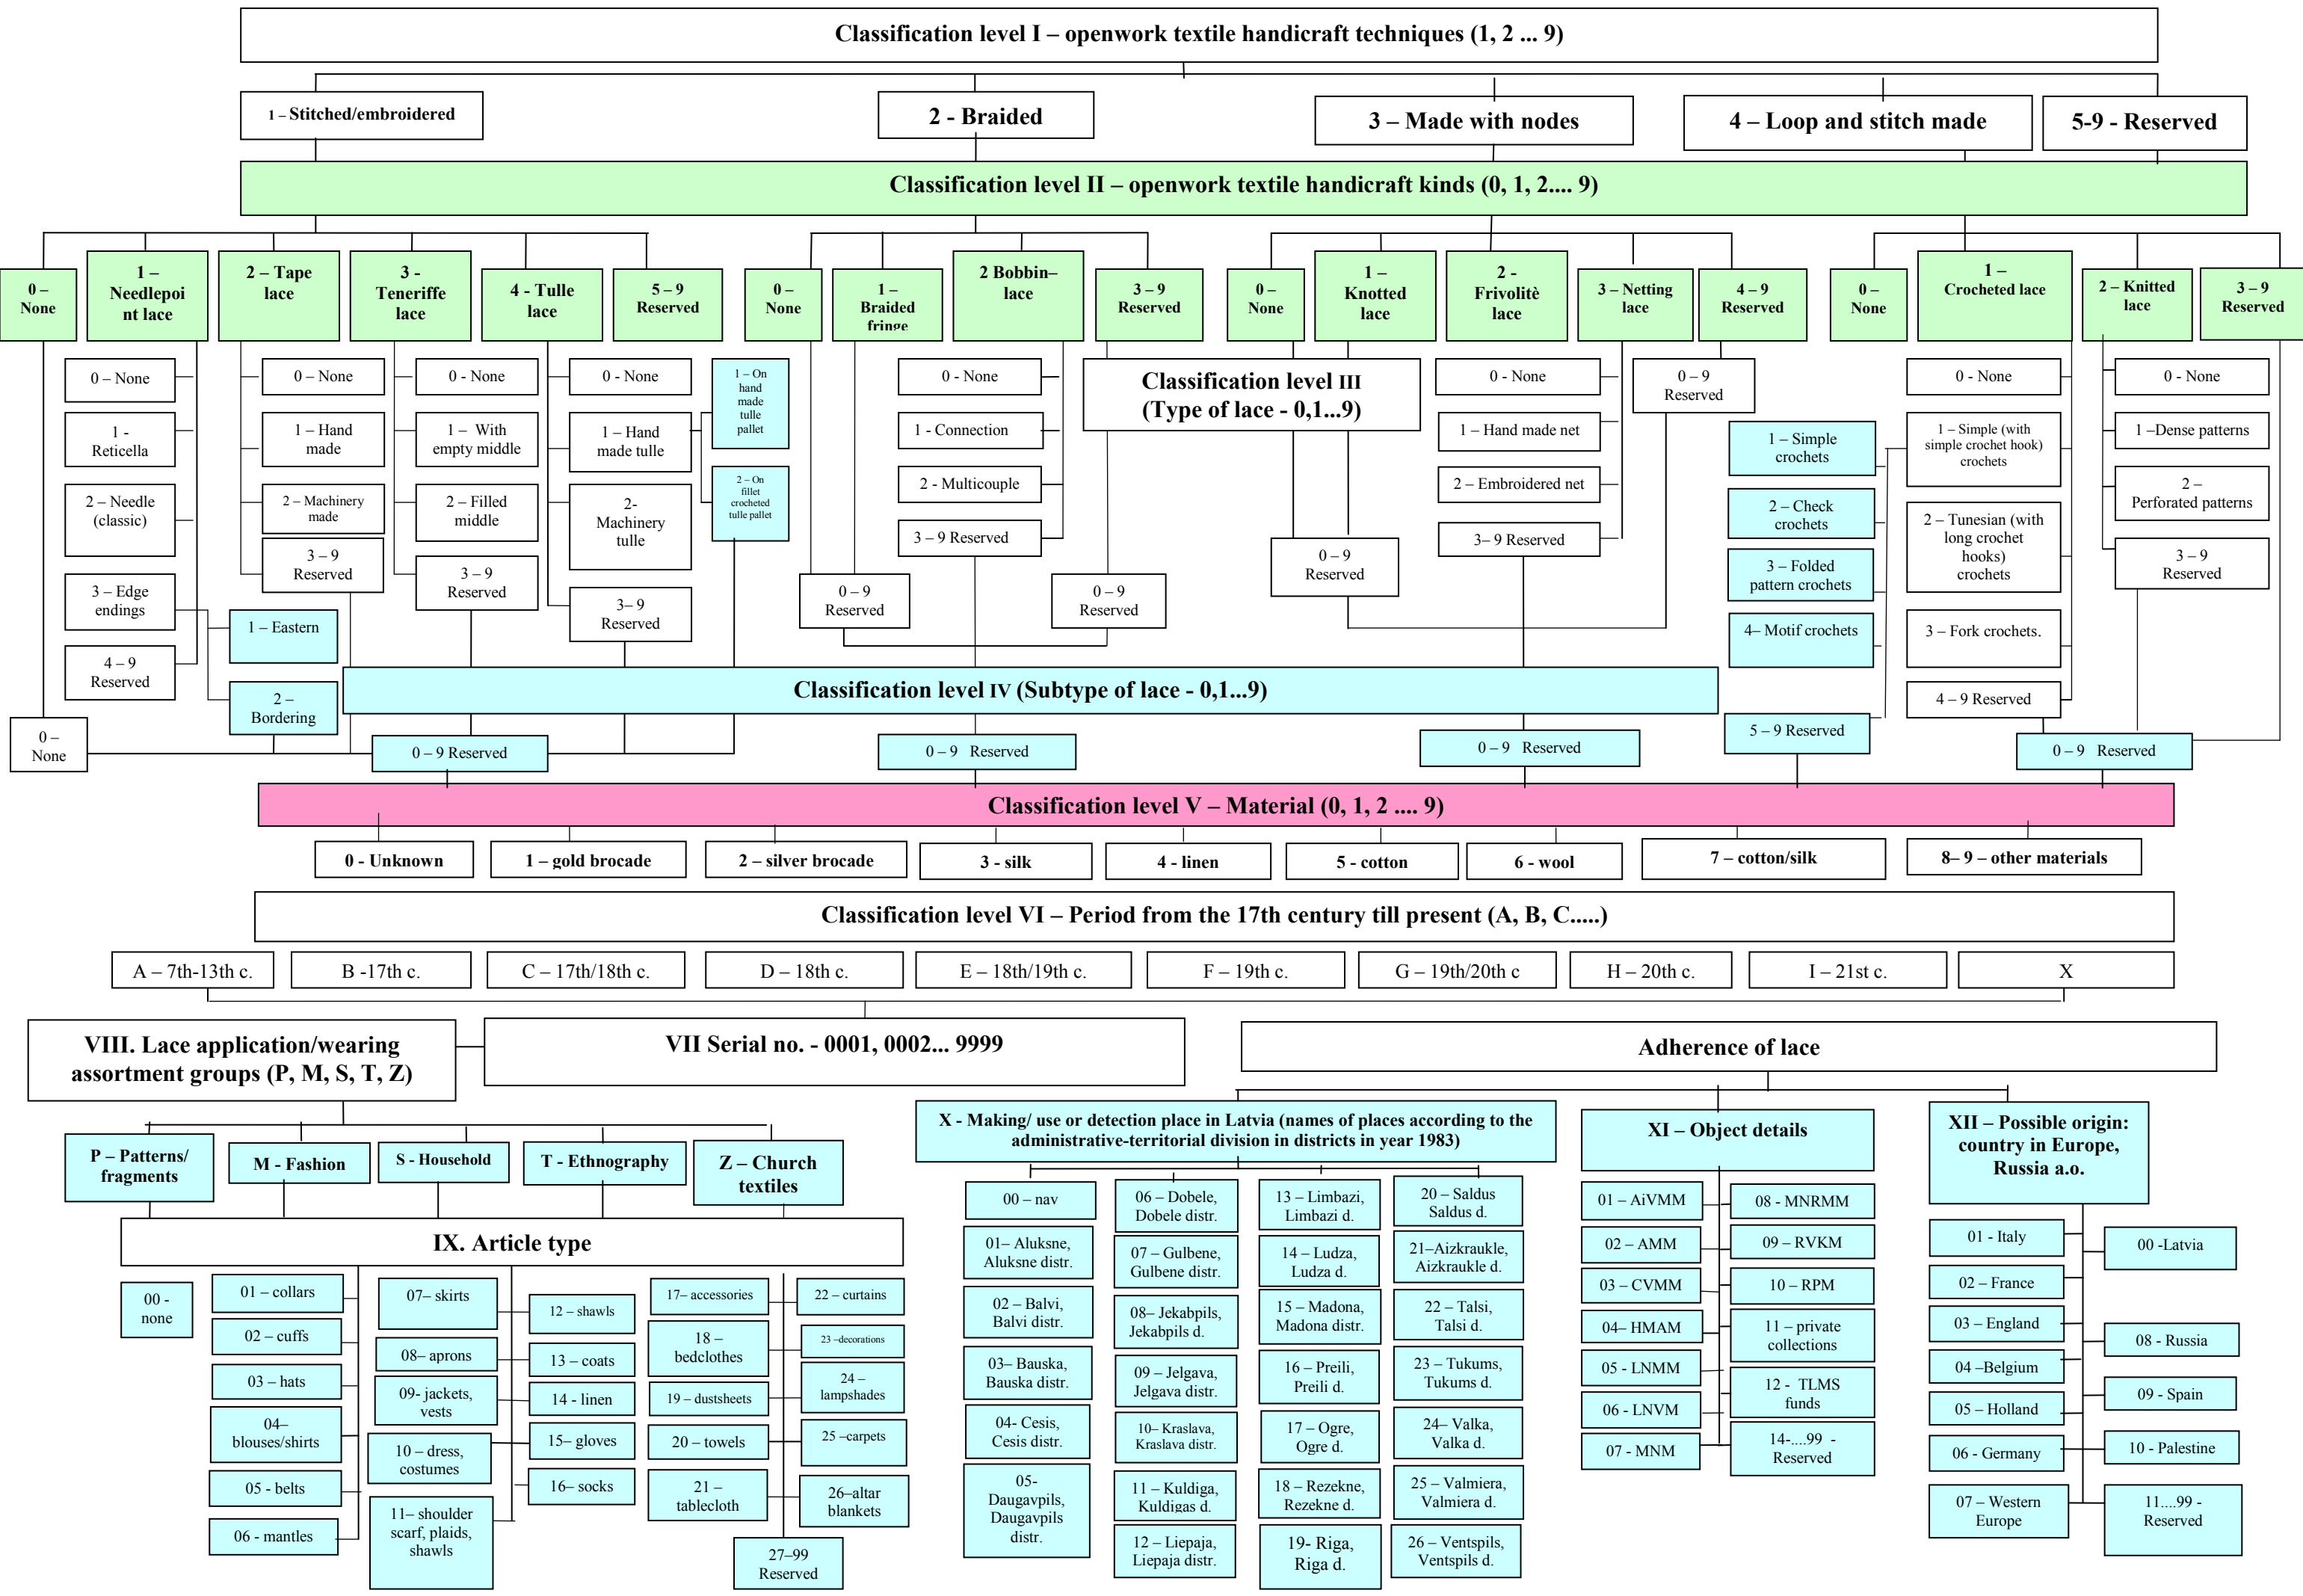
Classification level I – openwork textile handicraft techniques (1, 2 ... 9)

1 – Stitched/embroidered

2 - Braided

3 – Made with nodes

4 – Loop and stitch made

5-9 - Reserved

Classification level II – openwork textile handicraft kinds (0, 1, 2.... 9)

0 – None

1 – Needlepoint lace

2 – Tape lace

3 - Teneriffe lace

4 - Tulle lace

5 – 9 Reserved

0 – None

1 – Braided fringe

2 Bobbin–lace

3 – 9 Reserved

0 – None

1 – Knotted lace

2 - Frivolitè lace

3 – Netting lace

4 – 9 Reserved

0 – None

1 – Crocheted lace

2 – Knitted lace

3 – 9 Reserved

0 – None

1 - Reticella

2 – Needle (classic)

3 – Edge endings

4 – 9 Reserved

0 – None

1 – Eastern

2 – Bordering

0 – None

1 – Hand made

2 – Machinery made

3 – 9 Reserved

0 - None

1 – With empty middle

2 – Filled middle

3 – 9 Reserved

0 - None

1 – Hand made tulle

2- Machinery tulle

3– 9 Reserved

1 – On hand made tulle pallet

2 – On fillet crocheted tulle pallet

0 – 9 Reserved

0 - None

1 - Connection

2 - Multicouple

3 – 9 Reserved

0 – 9 Reserved

Classification level III (Type of lace - 0,1...9)

0 – 9 Reserved

0 - None

1 – Hand made net

2 – Embroidered net

3– 9 Reserved

0 – 9 Reserved

1 – Simple crochets

2 – Check crochets

3 – Folded pattern crochets

4– Motif crochets

5 – 9 Reserved

0 - None

1 – Simple (with simple crochet hook) crochets

2 – Tunesian (with long crochet hooks) crochets

3 – Fork crochets.

4 – 9 Reserved

0 - None

1 –Dense patterns

2 – Perforated patterns

3 – 9 Reserved

Classification level IV (Subtype of lace - 0,1...9)

0 – 9 Reserved

0 – 9 Reserved

0 – 9 Reserved

0 – 9 Reserved

Classification level V – Material (0, 1, 2 .... 9)

0 - Unknown

1 – gold brocade

2 – silver brocade

3 - silk

4 - linen

5 - cotton

6 - wool

7 – cotton/silk

8– 9 – other materials

Classification level VI – Period from the 17th century till present (A, B, C.....)

A – 7th-13th c.

B -17th c.

C – 17th/18th c.

D – 18th c.

E – 18th/19th c.

F – 19th c.

G – 19th/20th c

H – 20th c.

I – 21st c.

X

VIII. Lace application/wearing assortment groups (P, M, S, T, Z)

VII Serial no. - 0001, 0002... 9999

Adherence of lace

P – Patterns/ fragments

M - Fashion

S - Household

T - Ethnography

Z – Church textiles

IX. Article type

00 - none

01 – collars

02 – cuffs

03 – hats

04– blouses/shirts

05 - belts

06 - mantles

07– skirts

08– aprons

09- jackets, vests

10 – dress, costumes

11– shoulder scarf, plaids, shawls

12 – shawls

13 – coats

14 – linen

15– gloves

16– socks

17– accessories

18 – bedclothes

19 – dustsheets

20 – towels

21 – tablecloth

22 – curtains

23 –decorations

24 – lampshades

25 –carpets

26–altar blankets

27–99 Reserved

X - Making/ use or detection place in Latvia (names of places according to the administrative-territorial division in districts in year 1983)

00 – nav

01– Aluksne, Aluksne distr.

02 – Balvi, Balvi distr.

03– Bauska, Bauska distr.

04- Cesis, Cesis distr.

05– Daugavpils, Daugavpils distr.

06 – Dobele, Dobele distr.

07 – Gulbene, Gulbene distr.

08– Jekabpils, Jekabpils d.

09 – Jelgava, Jelgava distr.

10– Kraslava, Kraslava distr.

11 – Kuldiga, Kuldigas d.

12 – Liepaja, Liepaja distr.

13 – Limbazi, Limbazi d.

14 – Ludza, Ludza d.

15 – Madona, Madona distr.

16 – Preili, Preili d.

17 – Ogre, Ogre d.

18 – Rezekne, Rezekne d.

19- Riga, Riga d.

20 – Saldus Saldus d.

21–Aizkraukle, Aizkraukle d.

22 – Talsi, Talsi d.

23 – Tukums, Tukums d.

24– Valka, Valka d.

25 – Valmiera, Valmiera d.

26 – Ventspils, Ventspils d.

XI – Object details

01 – AiVMM

02 – AMM

03 – CVMM

04– HMAM

05 - LNMM

06 - LNVM

07 - MNM

08 - MNRMM

09 – RVKM

10 – RPM

11 – private collections

12 - TLMS funds

14-....99 - Reserved

XII – Possible origin: country in Europe, Russia a.o.

01 - Italy

02 – France

03 – England

04 –Belgium

05 – Holland

06 - Germany

07 – Western Europe

00 -Latvia

08 - Russia

09 - Spain

10 - Palestine

11....99 - Reserved